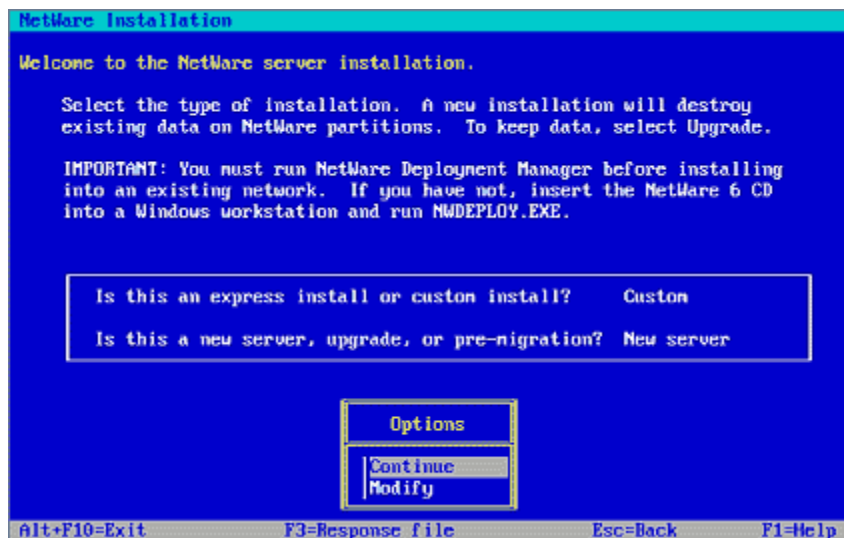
NetWare Installation

Welcome to the NetWare server installation.

Select the type of installation. A new installation will destroy existing data on NetWare partitions. To keep data, select Upgrade.

IMPORTANT: You must run NetWare Deployment Manager before installing into an existing network. If you have not, insert the NetWare 6 CD into a Windows workstation and run NWDEPLOY.EXE.

Is this an express install or custom install? Custom

Is this a new server, upgrade, or pre-migration? New server

Options

Continue
Modify

Alt+F10=Exit F3=Response file Esc=Back F1=Help